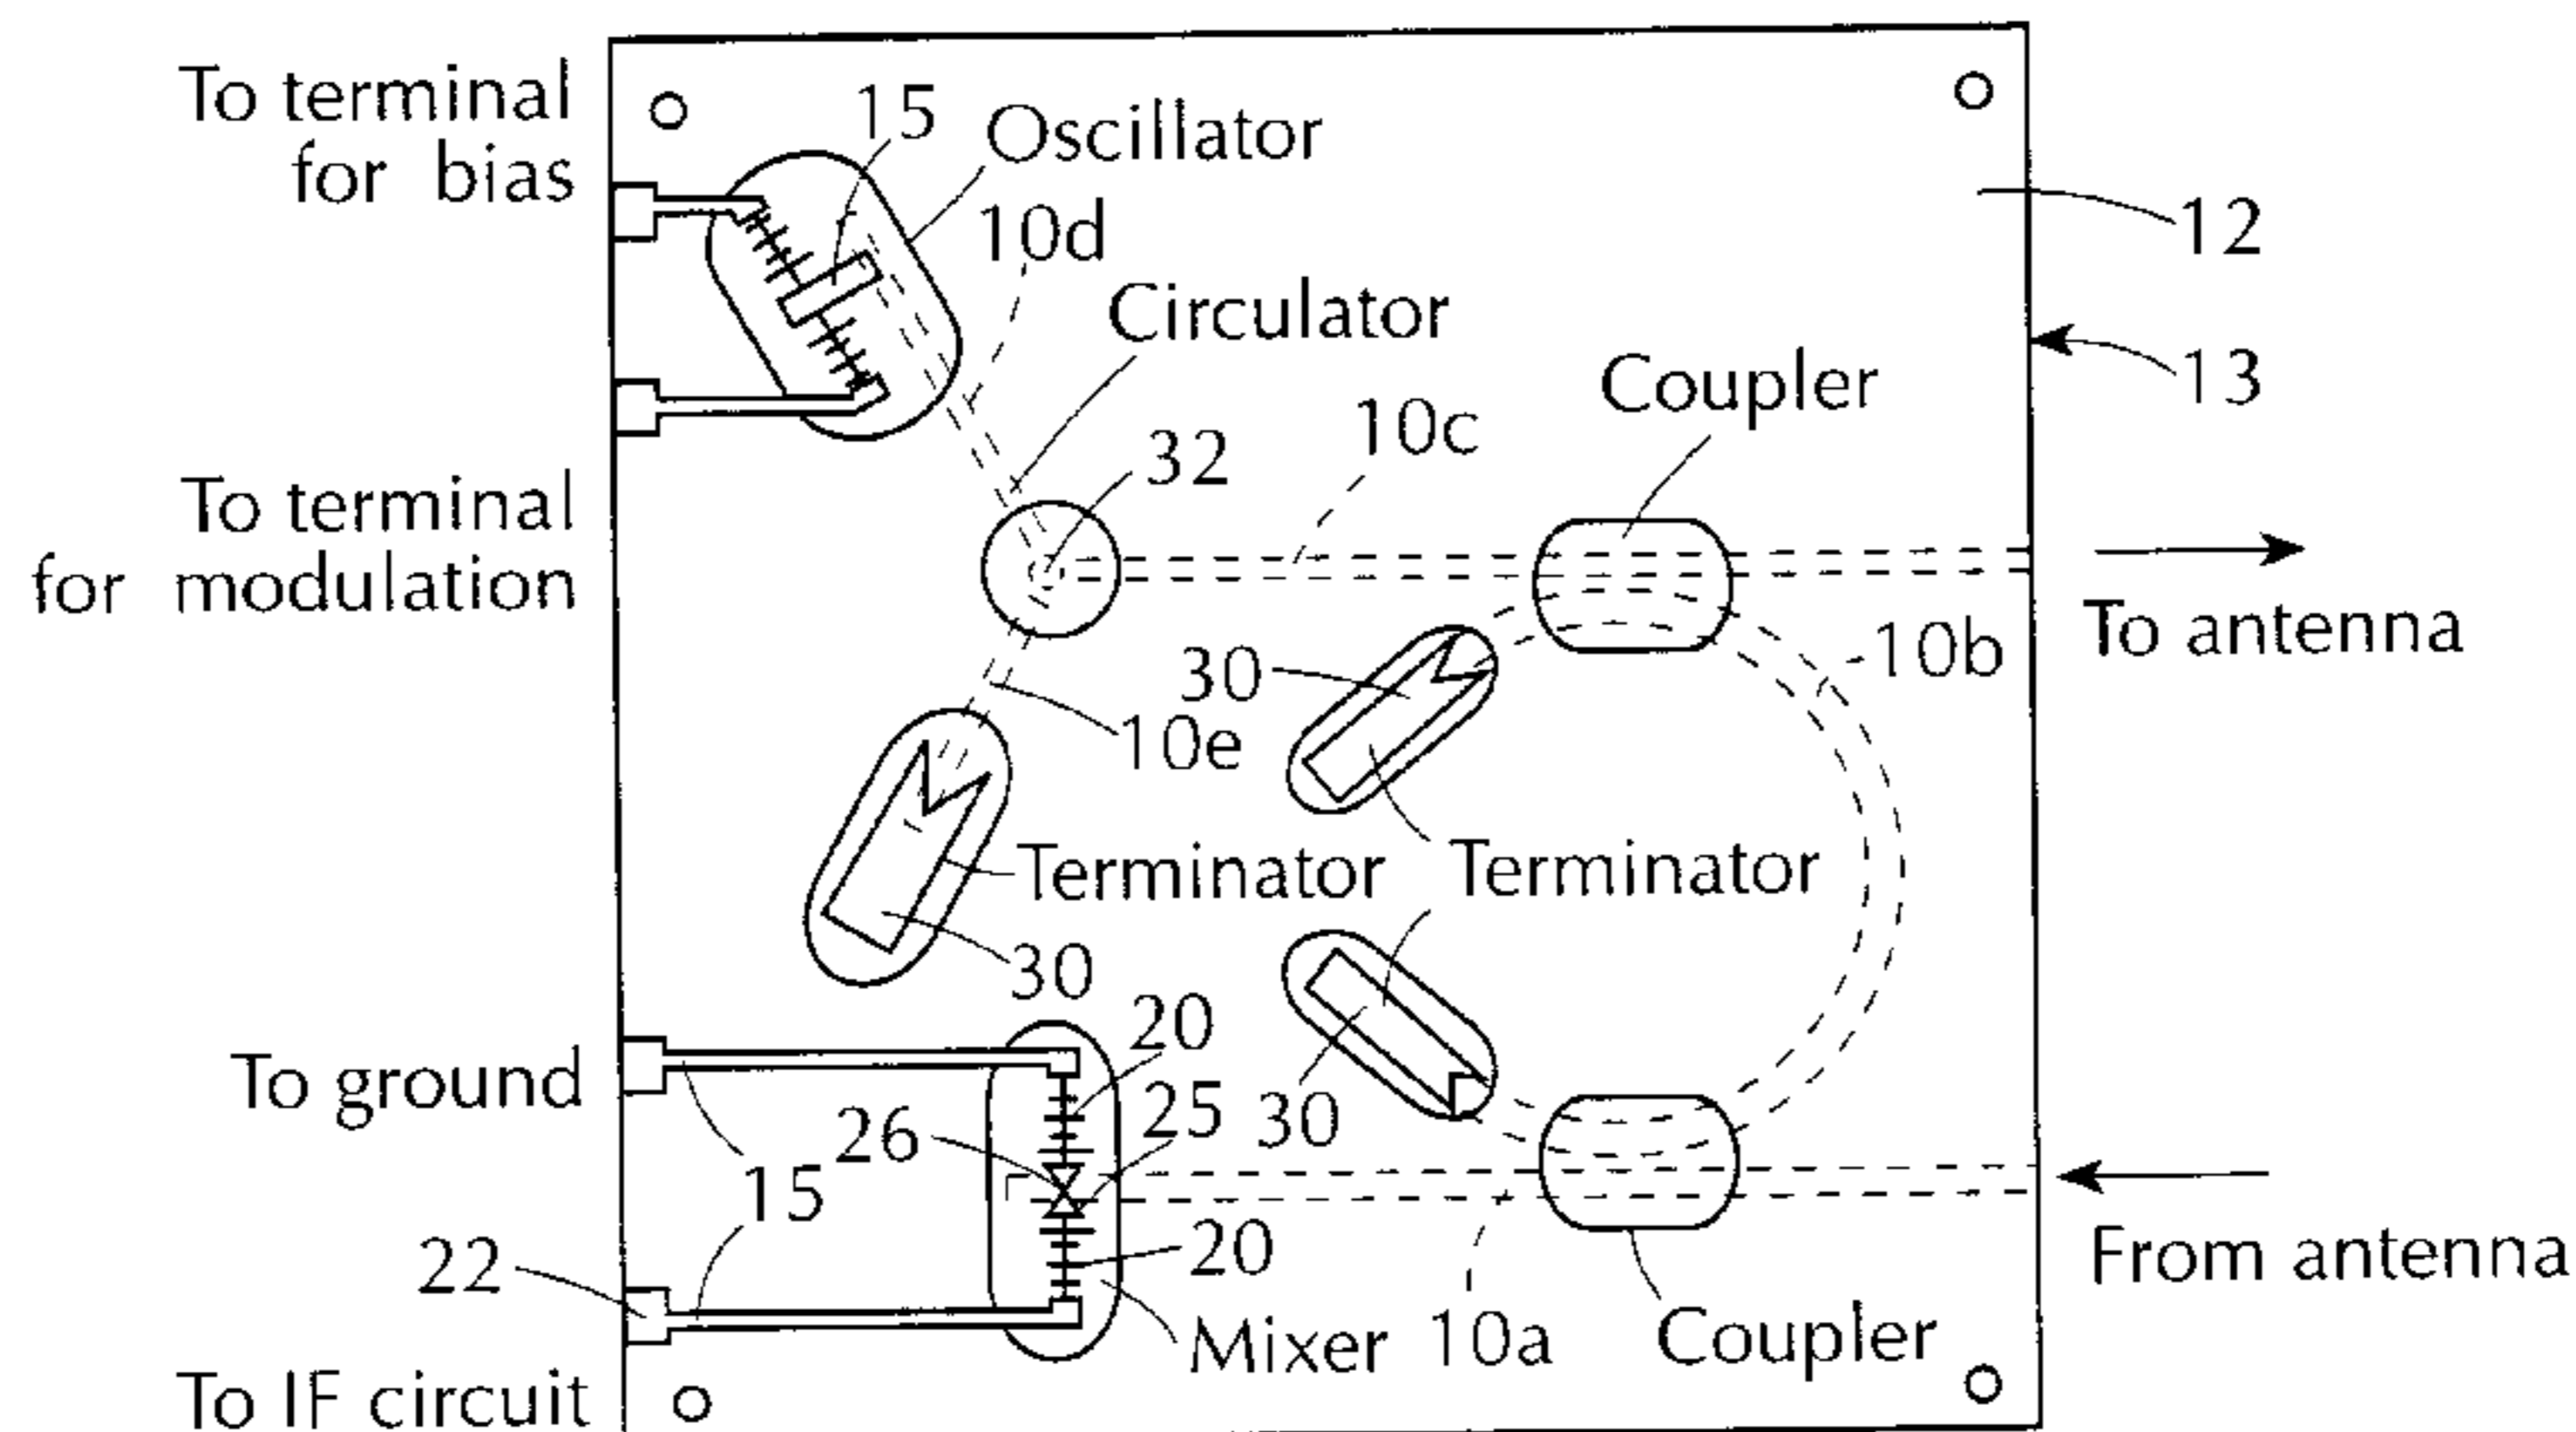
To terminal for bias
15
Oscillator
10d
12
Circulator
13
Coupler
10c
32
To terminal for modulation
To antenna
10b
30
10e
Terminator
Terminator
30
20
To ground
25
30
26
15
20
22
From antenna
Mixer
10a
Coupler
To IF circuit